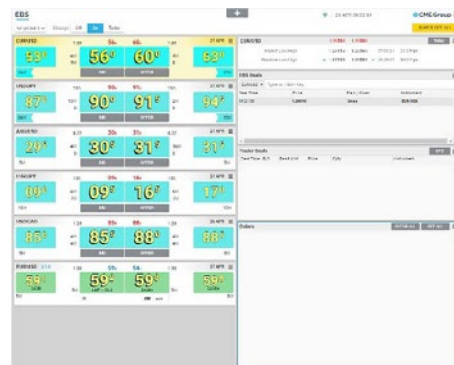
EBS

EUR/USD
$53^5$ $56^0$ $60^0$ $63^0$
BID OFFER

USD/JPY
$87^5$ $90^5$ $91^5$ $94^5$
BID OFFER

AUD/USD
$29^5$ $30^5$ $31^5$ $31^5$
BID OFFER

USD/CHF
$09^5$ $09^5$ $16^0$ $17^5$
BID OFFER

USD/CAD
$85^5$ $85^5$ $88^0$ $88^5$
BID OFFER

EUR/USD
$59^5$ $59^5$ $59^5$ $59^5$

CME Group

EUR/USD

EBS Deals

Trader Deals

Orders